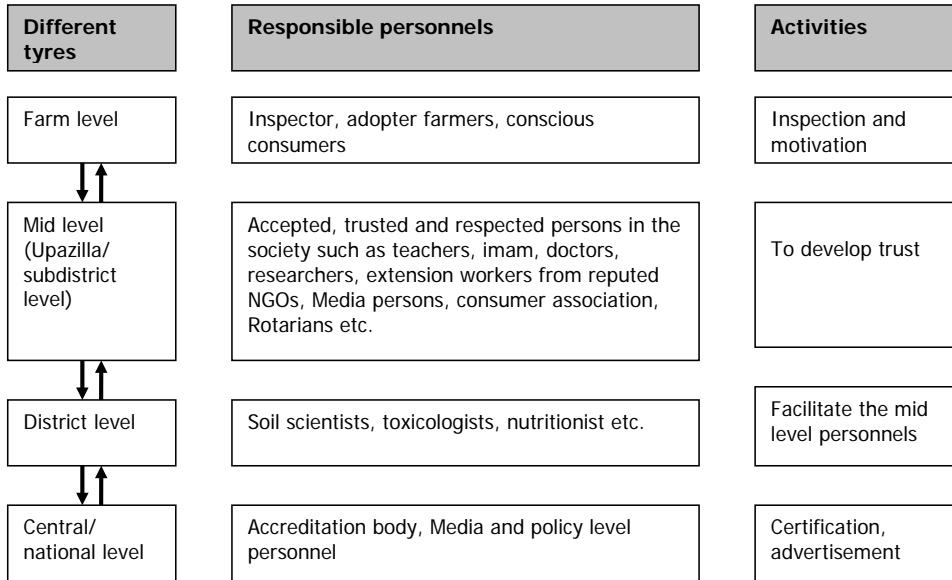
| Different tyres | Responsible personnels | Activities |
|---|---|---|
| Farm level | Inspector, adopter farmers, conscious consumers | Inspection and motivation |
| Mid level (Upazilla/ subdistrict level) | Accepted, trusted and respected persons in the society such as teachers, imam, doctors, researchers, extension workers from reputed NGOs, Media persons, consumer association, Rotarians etc. | To develop trust |
| District level | Soil scientists, toxicologists, nutritionist etc. | Facilitate the mid level personnels |
| Central/ national level | Accreditation body, Media and policy level personnel | Certification, advertisement |